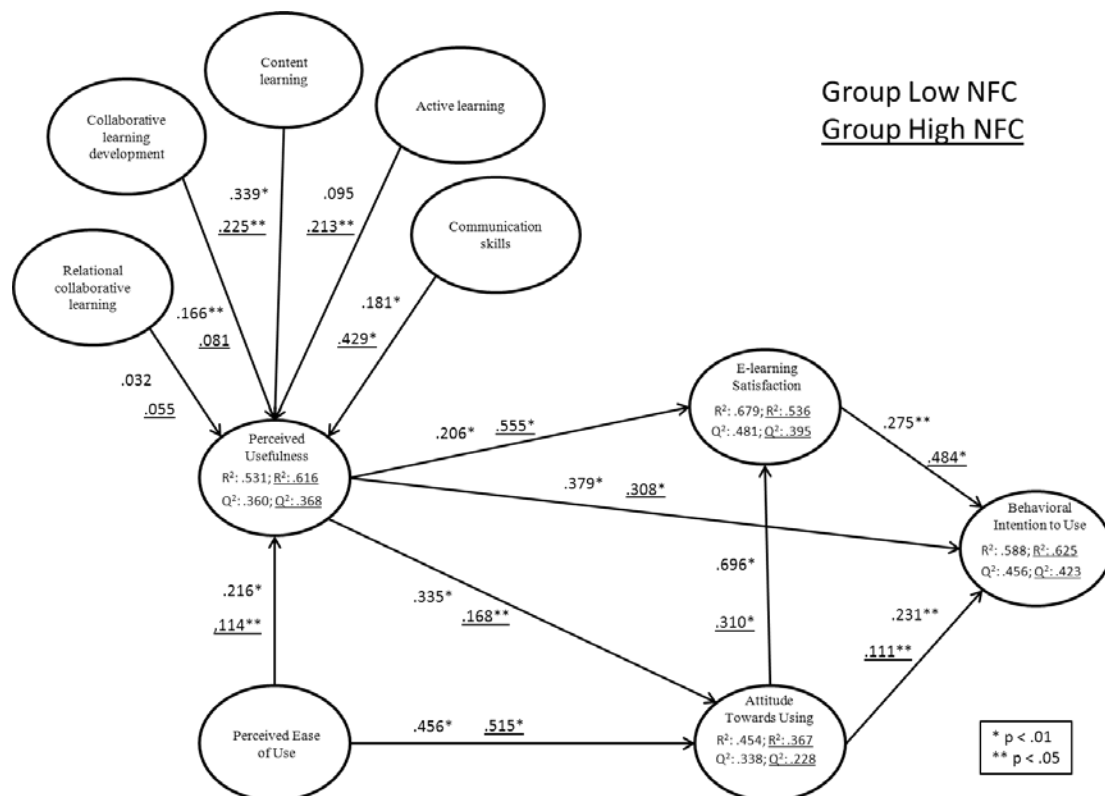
Group Low NFC
Group High NFC

Content learning

Collaborative learning development

Active learning

.339*
.225**

.095
.213**

Communication skills

Relational collaborative learning

.166**
.081

.181*
.429*

.032
.055

Perceived Usefulness
$R^2$: .531; $R^2$: .616
$Q^2$: .360; $Q^2$: .368

.206*
.555*

E-learning Satisfaction
$R^2$: .679; $R^2$: .536
$Q^2$: .481; $Q^2$: .395

.275**
.484*

.379*
.308*

Behavioral Intention to Use
$R^2$: .588; $R^2$: .625
$Q^2$: .456; $Q^2$: .423

.216*
.114**

.335*
.168**

.696*
.310*

.231**
.111**

Perceived Ease of Use

.456*
.515*

Attitude Towards Using
$R^2$: .454; $R^2$: .367
$Q^2$: .338; $Q^2$: .228

* p < .01
** p < .05